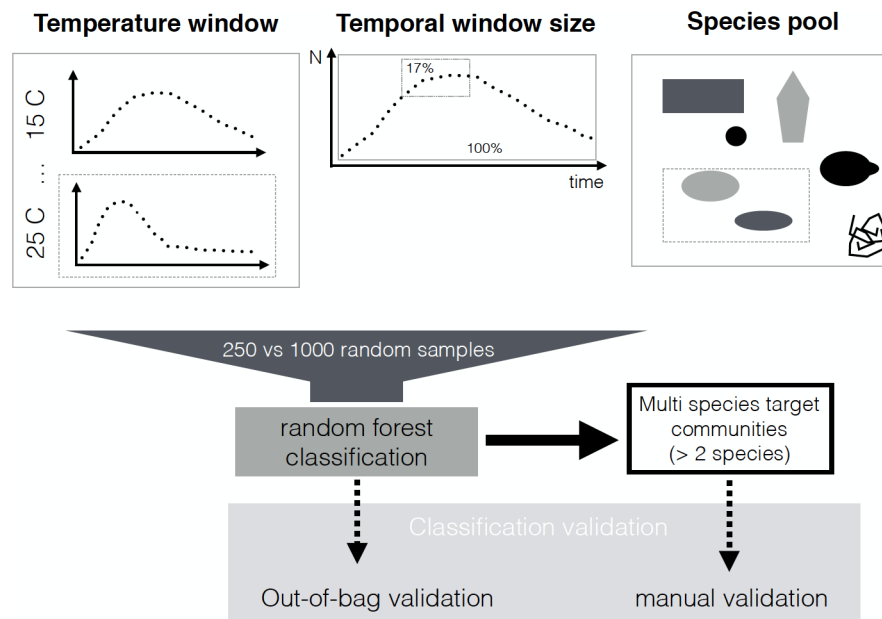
Temperature window

15 C

...

25 C

Temporal window size

N

17%

100%

time

Species pool

250 vs 1000 random samples

random forest classification

Multi species target communities (> 2 species)

Classification validation

Out-of-bag validation

manual validation